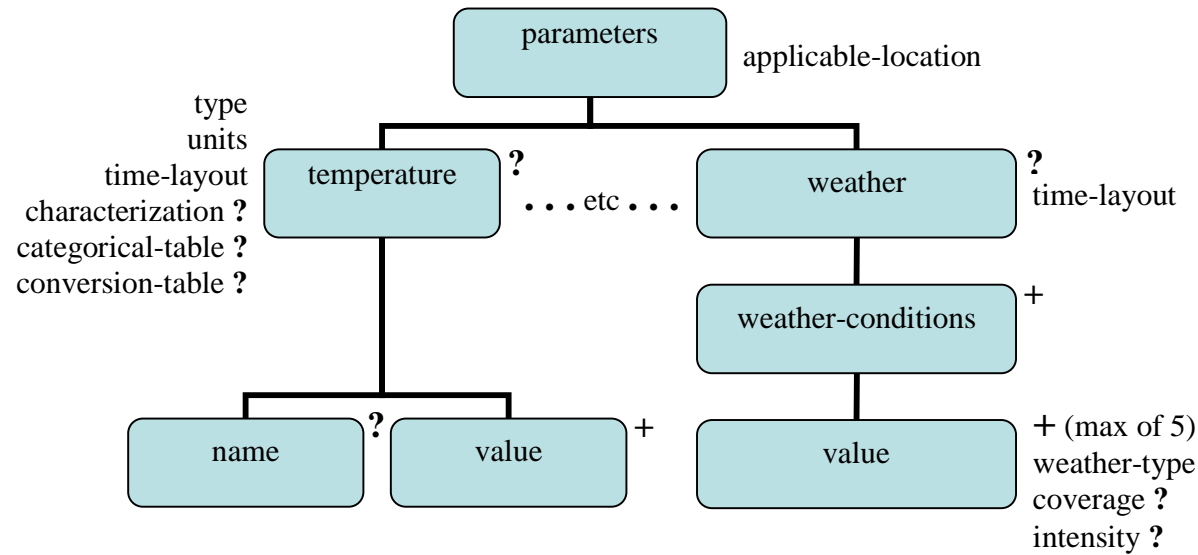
parameters
applicable-location

type
units
time-layout
characterization ?
categorical-table ?
conversion-table ?

temperature ?

. . . etc . . .

weather ?
time-layout

weather-conditions +

name ?

value +

value
+ (max of 5)
weather-type
coverage ?
intensity ?